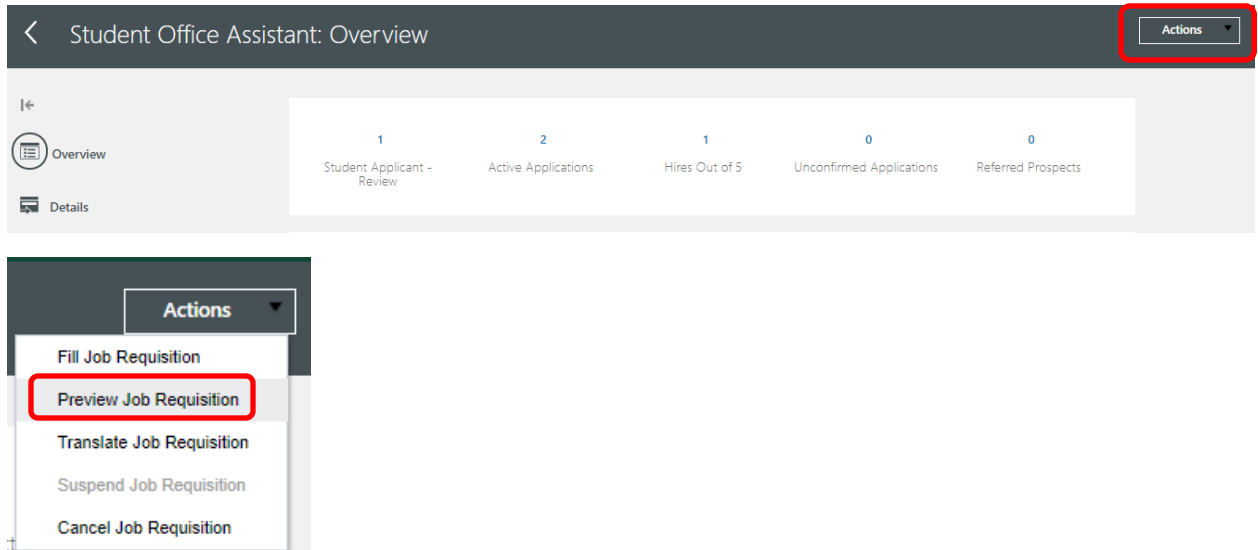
Student Office Assistant: Overview

Actions

Overview

Details

1
Student Applicant - Review

2
Active Applications

1
Hires Out of 5

0
Unconfirmed Applications

0
Referred Prospects

Actions

Fill Job Requisition

Preview Job Requisition

Translate Job Requisition

Suspend Job Requisition

Cancel Job Requisition